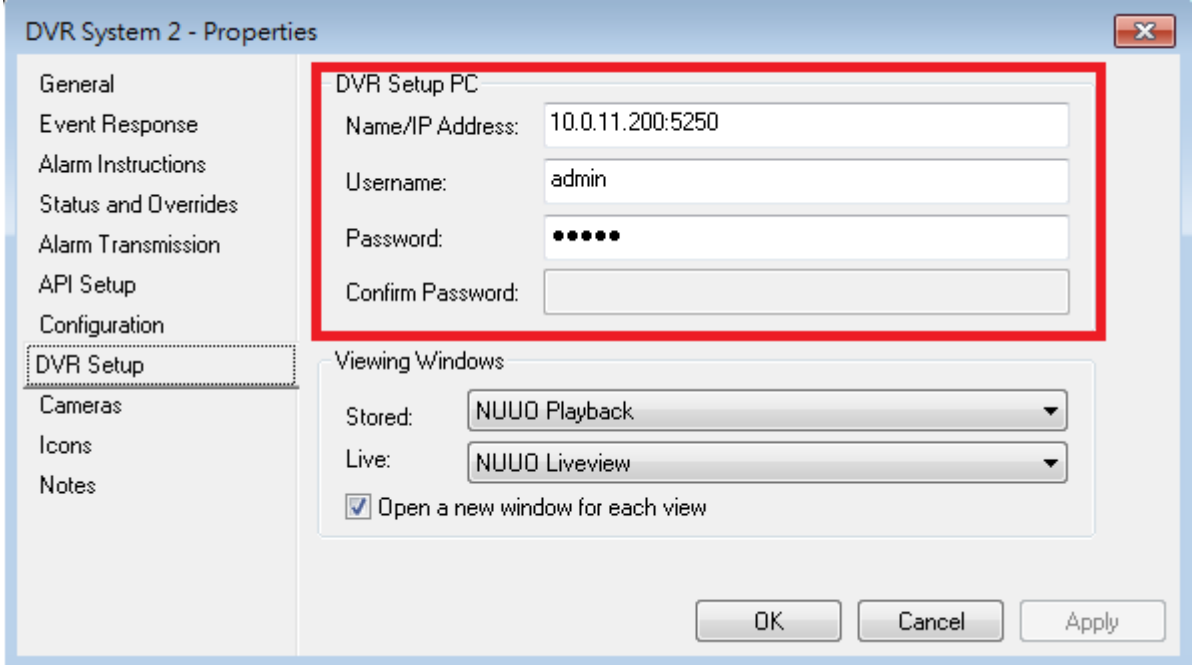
DVR System 2 - Properties

General
Event Response
Alarm Instructions
Status and Overrides
Alarm Transmission
API Setup
Configuration
DVR Setup
Cameras
Icons
Notes

DVR Setup PC
Name/IP Address: 10.0.11.200:5250
Username: admin
Password: •••••
Confirm Password:

Viewing Windows
Stored: NUUO Playback
Live: NUUO Liveview
Open a new window for each view

OK
Cancel
Apply